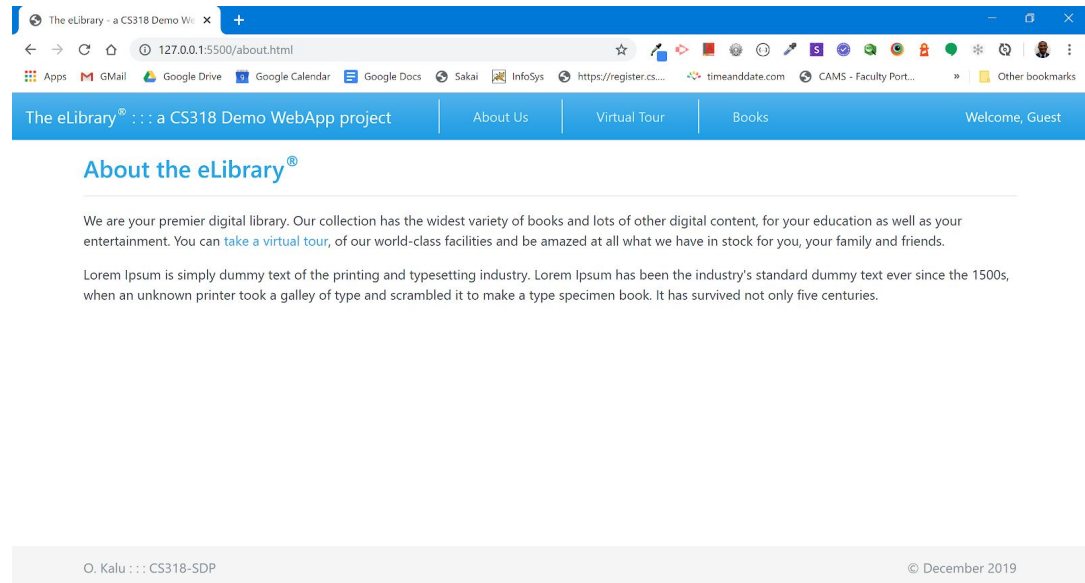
The eLibrary - a CS318 Demo We ×

127.0.0.1:5500/about.html

Apps GMail Google Drive Google Calendar Google Docs Sakai InfoSys https://register.cs.... timeanddate.com CAMS - Faculty Port... » Other bookmarks

The eLibrary® : : : a CS318 Demo WebApp project | About Us | Virtual Tour | Books | Welcome, Guest

About the eLibrary®

We are your premier digital library. Our collection has the widest variety of books and lots of other digital content, for your education as well as your entertainment. You can take a virtual tour, of our world-class facilities and be amazed at all what we have in stock for you, your family and friends.

Lorem Ipsum is simply dummy text of the printing and typesetting industry. Lorem Ipsum has been the industry's standard dummy text ever since the 1500s, when an unknown printer took a galley of type and scrambled it to make a type specimen book. It has survived not only five centuries.

O. Kalu : : : CS318-SDP

© December 2019